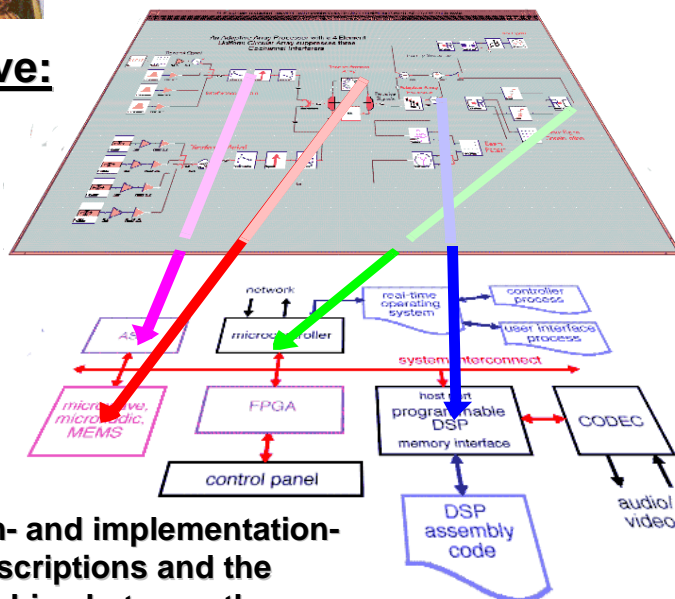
ve:

An Adaptive Array Processor with a 4 Element (Uniform Circular Array) suppresses three Cochannel Interferers

network

real-time operating system

controller process

user interface process

AS

microcontroller

system interconnect

microwave, microfluidic, MEMS

FPGA

host port programmable DSP memory interface

CODEC

control panel

DSP assembly code

audio/ video

n- and implementation- scriptions and the